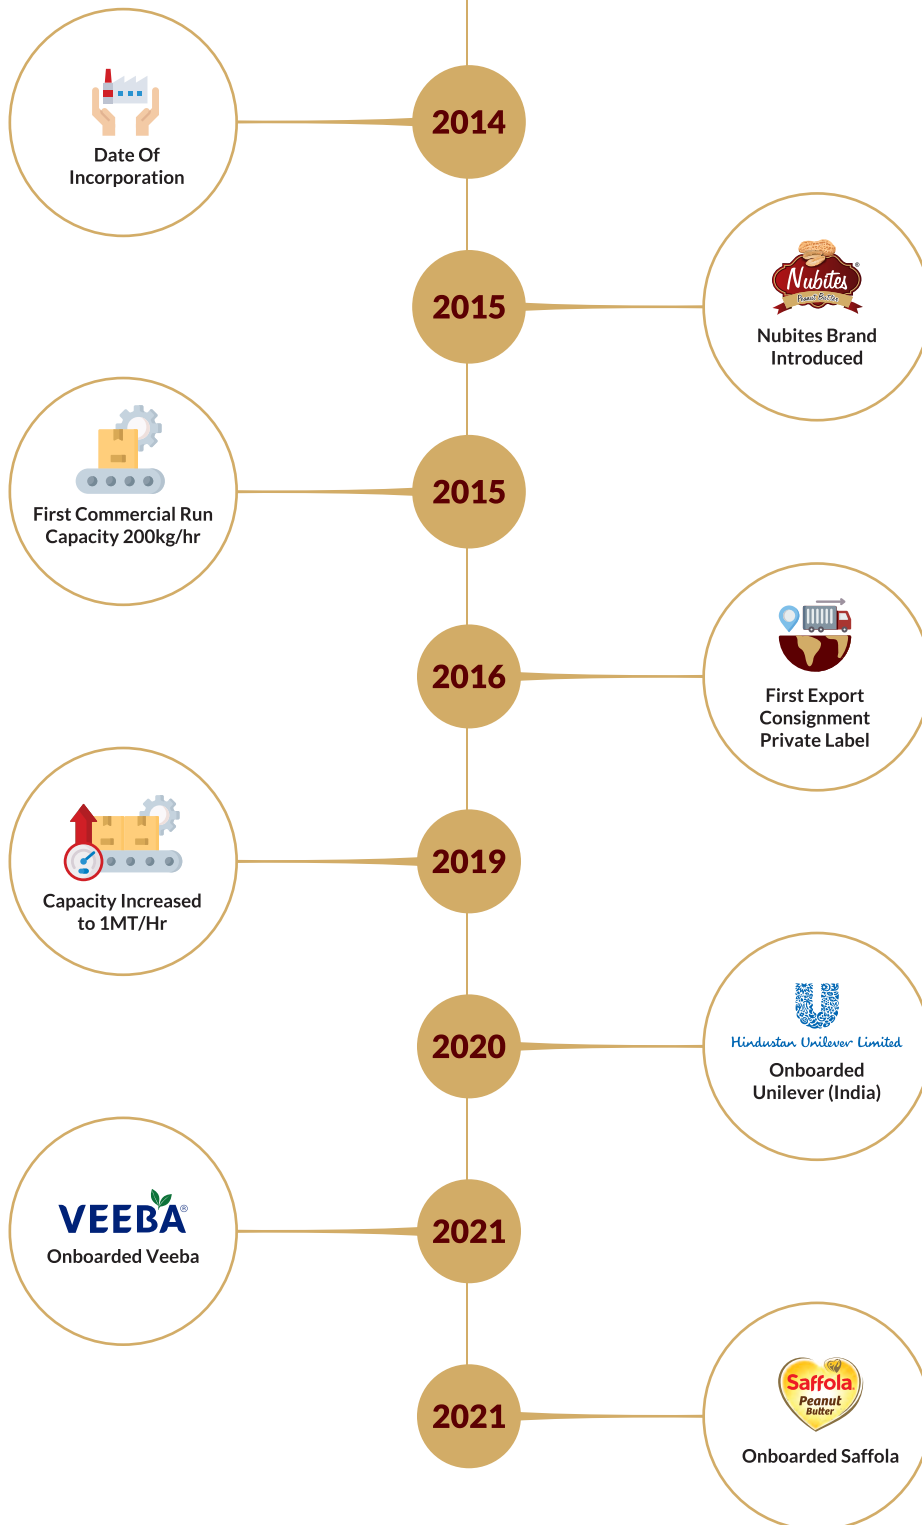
Date Of Incorporation

2014

Nubites Peanut Butter

Nubites Brand Introduced

2015

First Commercial Run Capacity 200kg/hr

2015

First Export Consignment Private Label

2016

Capacity Increased to 1MT/Hr

2019

Hindustan Unilever Limited

Onboarded Unilever (India)

2020

VEEBA

Onboarded Veeba

2021

Saffola Peanut Butter

Onboarded Saffola

2021